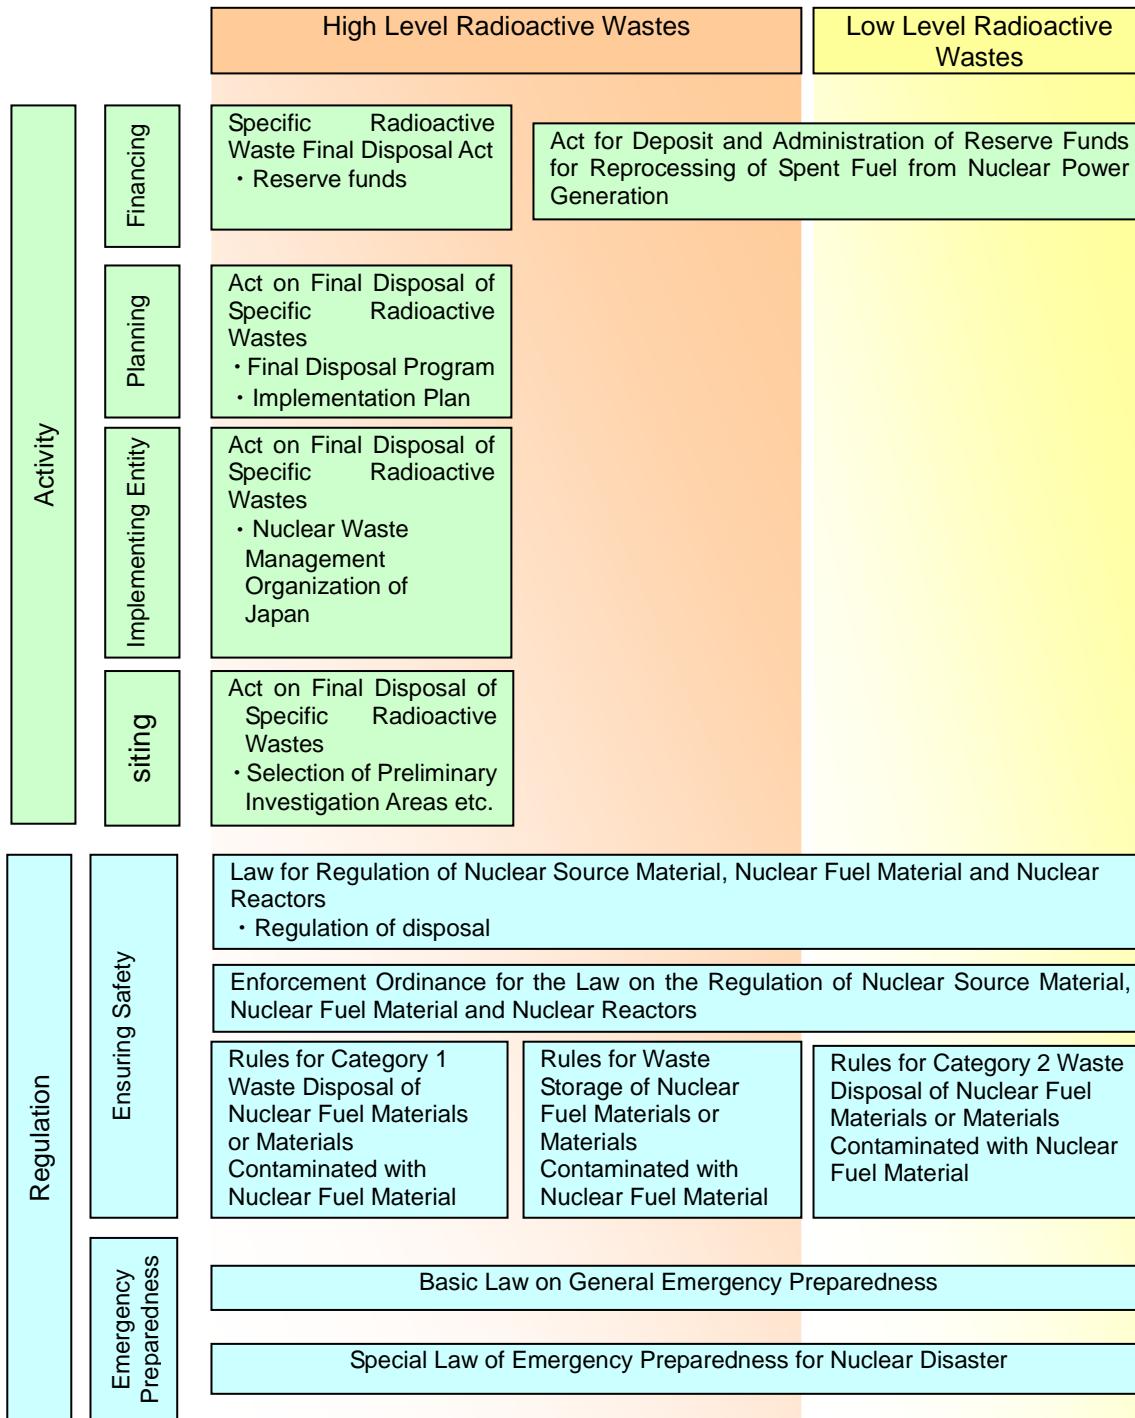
High Level Radioactive Wastes

Low Level Radioactive Wastes

Activity

Financing

Specific Radioactive Waste Final Disposal Act
・Reserve funds

Act for Deposit and Administration of Reserve Funds for Reprocessing of Spent Fuel from Nuclear Power Generation

Planning

Act on Final Disposal of Specific Radioactive Wastes
・Final Disposal Program
・Implementation Plan

Implementing Entity

Act on Final Disposal of Specific Radioactive Wastes
・Nuclear Waste Management Organization of Japan

siting

Act on Final Disposal of Specific Radioactive Wastes
・Selection of Preliminary Investigation Areas etc.

Regulation

Ensuring Safety

Law for Regulation of Nuclear Source Material, Nuclear Fuel Material and Nuclear Reactors
・Regulation of disposal

Enforcement Ordinance for the Law on the Regulation of Nuclear Source Material, Nuclear Fuel Material and Nuclear Reactors

Rules for Category 1 Waste Disposal of Nuclear Fuel Materials or Materials Contaminated with Nuclear Fuel Material

Rules for Waste Storage of Nuclear Fuel Materials or Materials Contaminated with Nuclear Fuel Material

Rules for Category 2 Waste Disposal of Nuclear Fuel Materials or Materials Contaminated with Nuclear Fuel Material

Emergency Preparedness

Basic Law on General Emergency Preparedness

Special Law of Emergency Preparedness for Nuclear Disaster